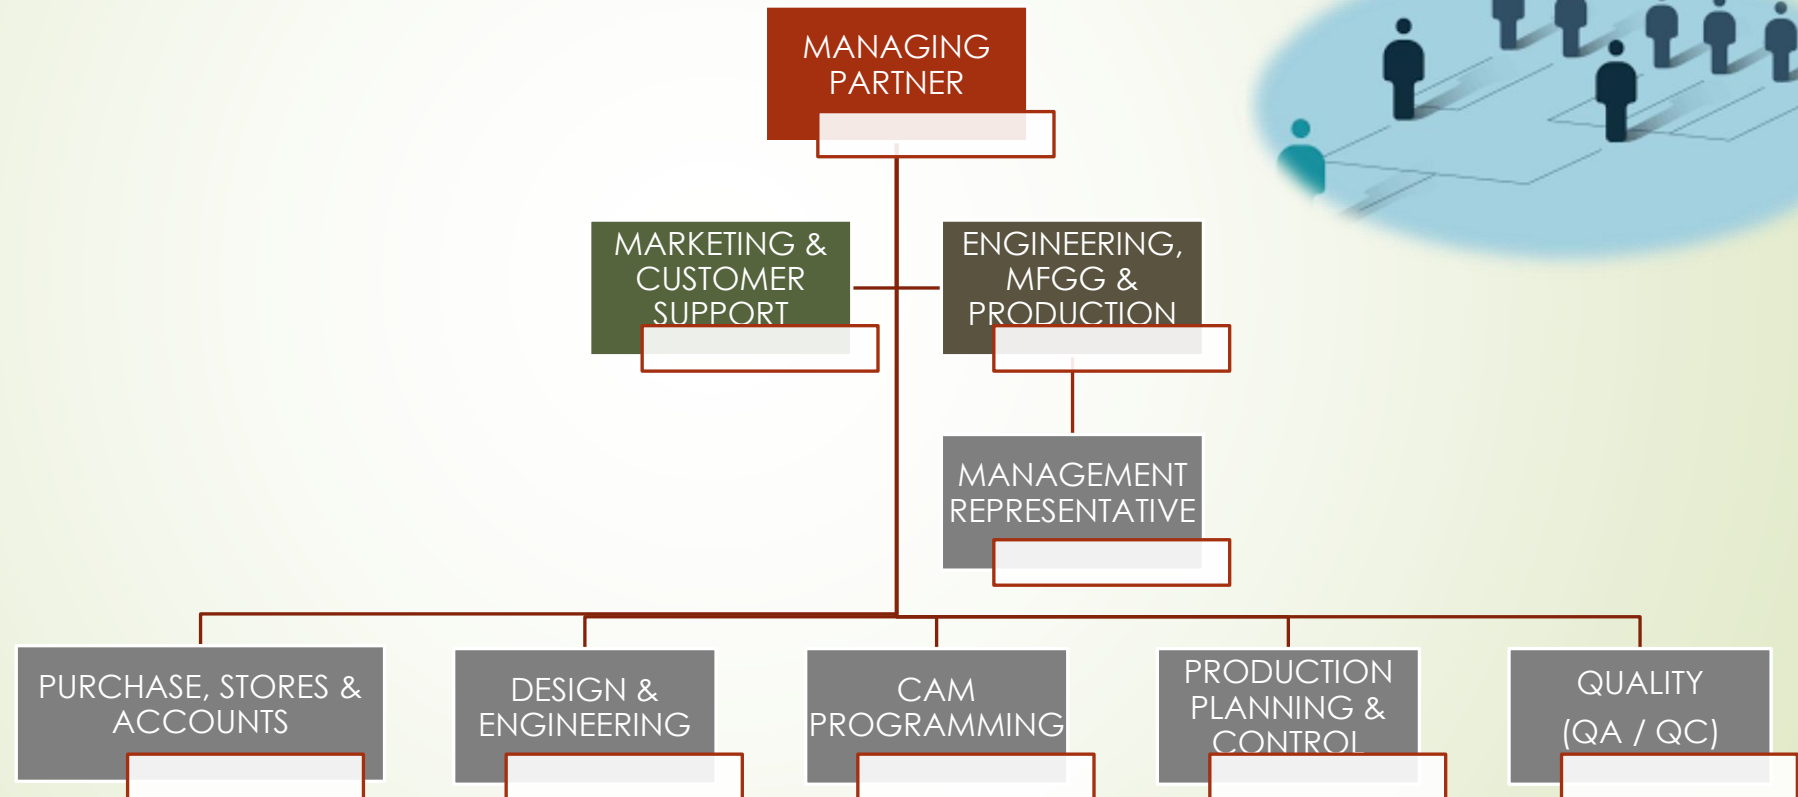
MANAGING PARTNER

MARKETING & CUSTOMER SUPPORT

ENGINEERING, MFGG & PRODUCTION

MANAGEMENT REPRESENTATIVE

PURCHASE, STORES & ACCOUNTS

DESIGN & ENGINEERING

CAM PROGRAMMING

PRODUCTION PLANNING & CONTROL

QUALITY (QA / QC)